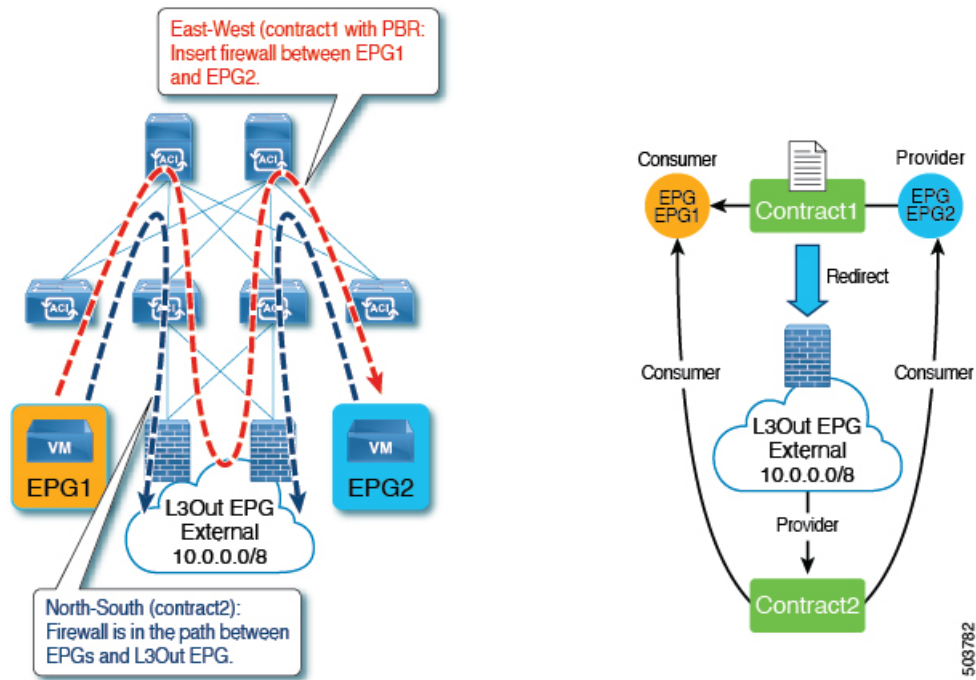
East-West (contract1 with PBR: Insert firewall between EPG1 and EPG2.

ACI
ACI
ACI
ACI
ACI
ACI

VM
EPG1

VM
EPG2

L3Out EPG
External
10.0.0.0/8

North-South (contract2): Firewall is in the path between EPGs and L3Out EPG.

Consumer
EPG
EPG1

Contract1

Provider
EPG
EPG2

Redirect

Consumer

Consumer

L3Out EPG
External
10.0.0.0/8

Provider

Contract2

503782